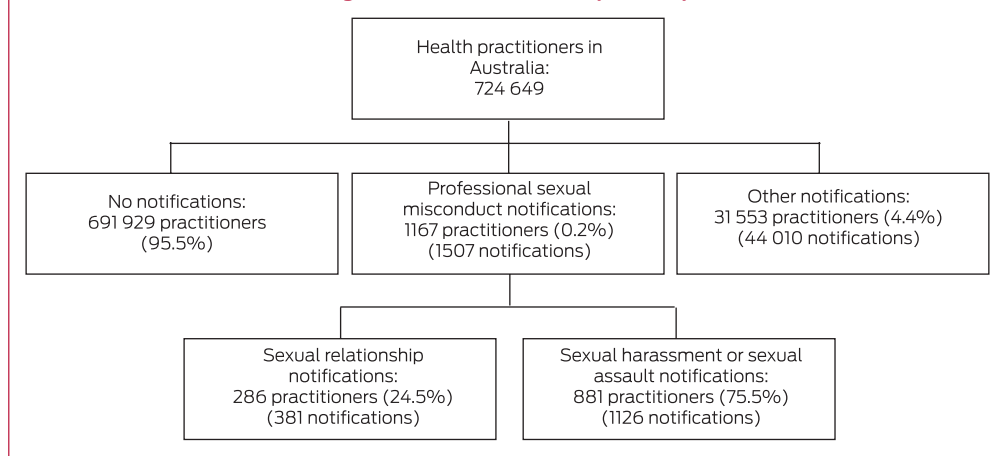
Health practitioners in Australia:
724 649

No notifications:
691 929 practitioners
(95.5%)

Professional sexual misconduct notifications:
1167 practitioners (0.2%)
(1507 notifications)

Other notifications:
31 553 practitioners (4.4%)
(44 010 notifications)

Sexual relationship notifications:
286 practitioners (24.5%)
(381 notifications)

Sexual harassment or sexual assault notifications:
881 practitioners (75.5%)
(1126 notifications)